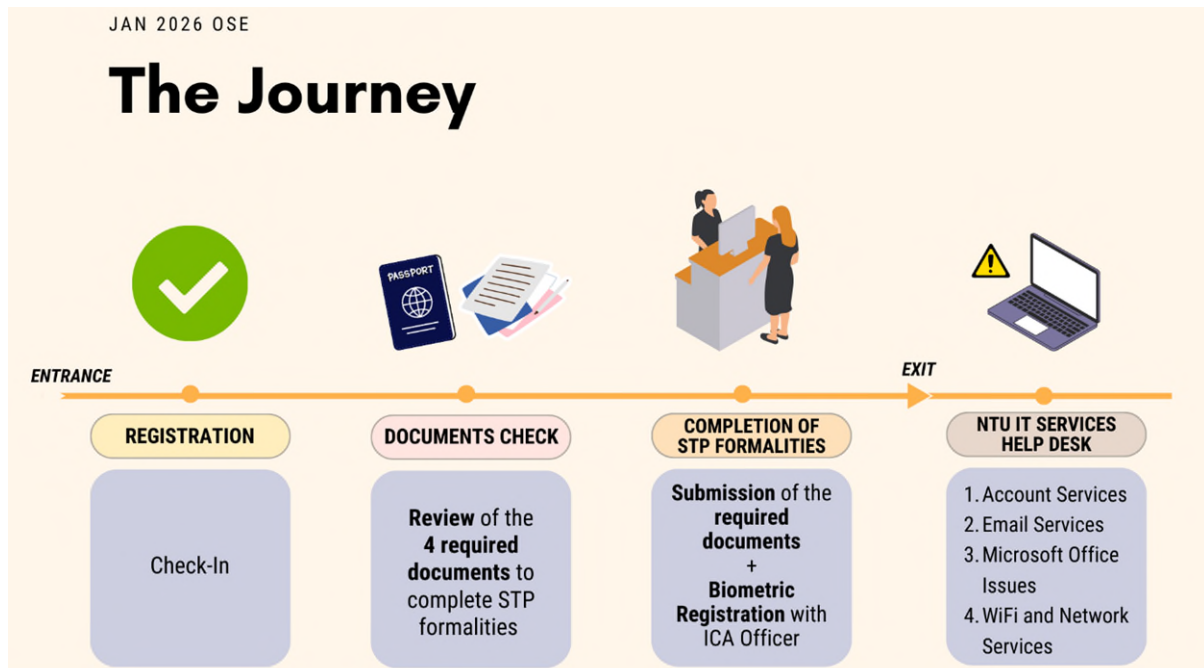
JAN 2026 OSE

The Journey

PASSPORT

ENTRANCE

EXIT

REGISTRATION

Check-In

DOCUMENTS CHECK

Review of the 4 required documents to complete STP formalities

COMPLETION OF STP FORMALITIES

Submission of the required documents + Biometric Registration with ICA Officer

NTU IT SERVICES HELP DESK

1. Account Services
2. Email Services
3. Microsoft Office Issues
4. WiFi and Network Services